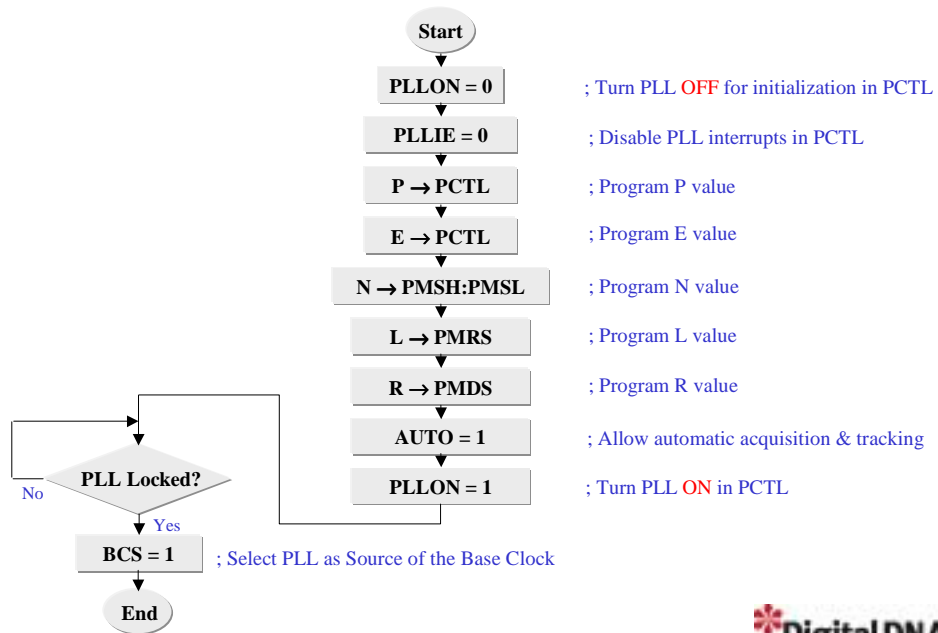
Start

PLLON = 0 ; Turn PLL OFF for initialization in PCTL

PLLIE = 0 ; Disable PLL interrupts in PCTL

P $\rightarrow$ PCTL ; Program P value

E $\rightarrow$ PCTL ; Program E value

N $\rightarrow$ PMSH:PMSL ; Program N value

L $\rightarrow$ PMRS ; Program L value

R $\rightarrow$ PMDS ; Program R value

AUTO = 1 ; Allow automatic acquisition & tracking

PLLON = 1 ; Turn PLL ON in PCTL

PLL Locked?

No

Yes

BCS = 1 ; Select PLL as Source of the Base Clock

End

DigitalDNA